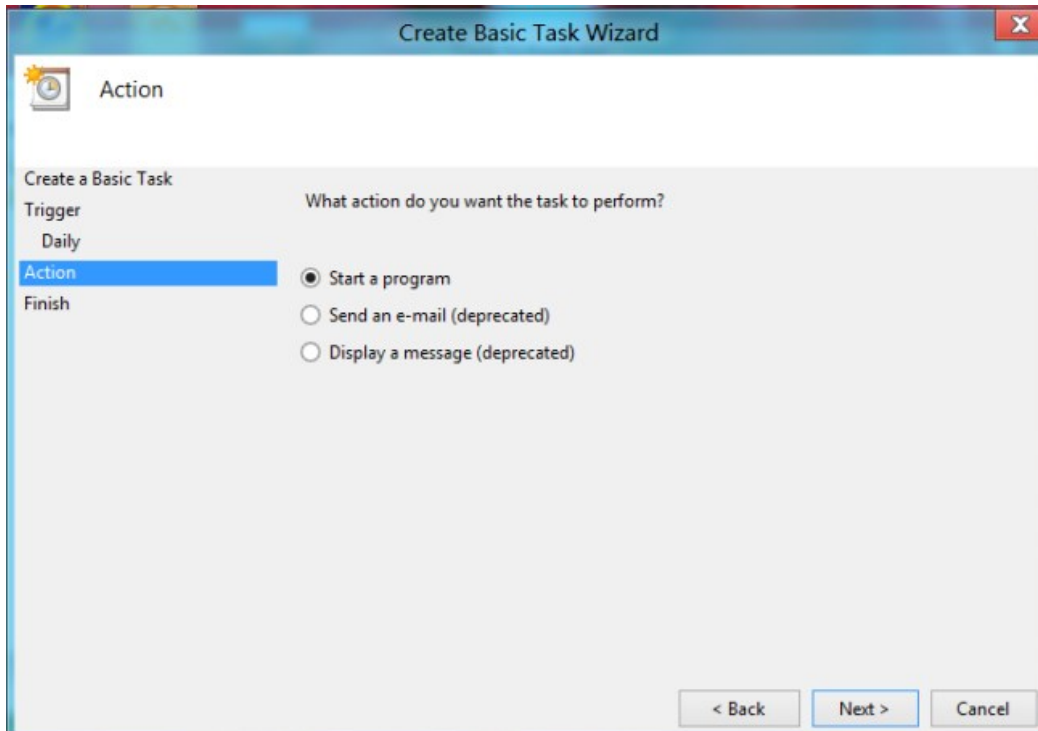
Create Basic Task Wizard

Action

Create a Basic Task
Trigger
Daily
Action
Finish

What action do you want the task to perform?

Start a program
Send an e-mail (deprecated)
Display a message (deprecated)

< Back
Next >
Cancel